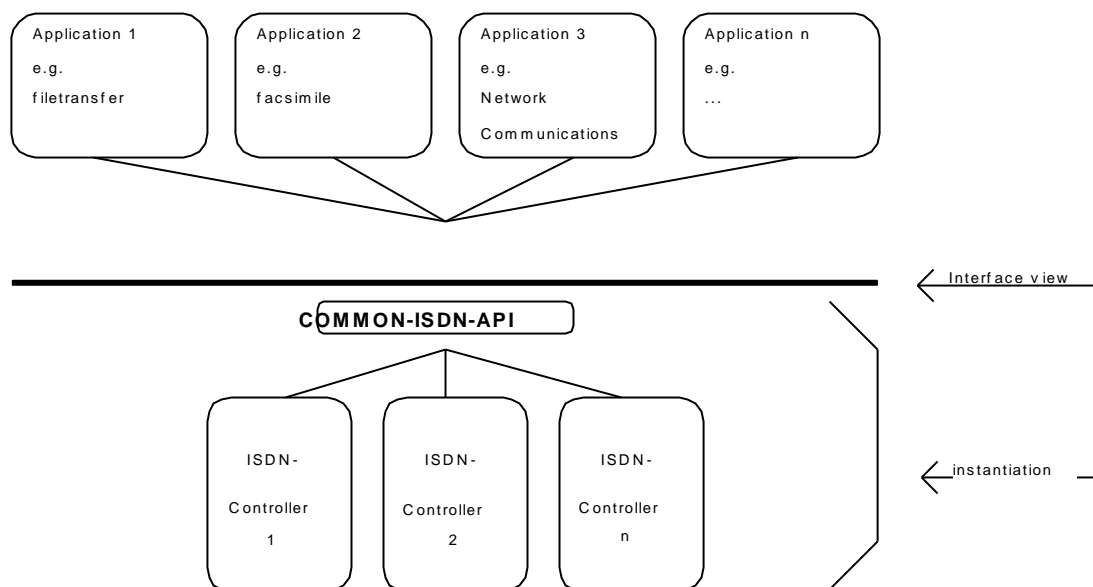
Application 1
e.g.
filetransfer

Application 2
e.g.
facsimile

Application 3
e.g.
Network
Communications

Application n
e.g.
...

Interface view

COMMON-ISDN-API

ISDN-
Controller
1

ISDN-
Controller
2

ISDN-
Controller
n

instantiation